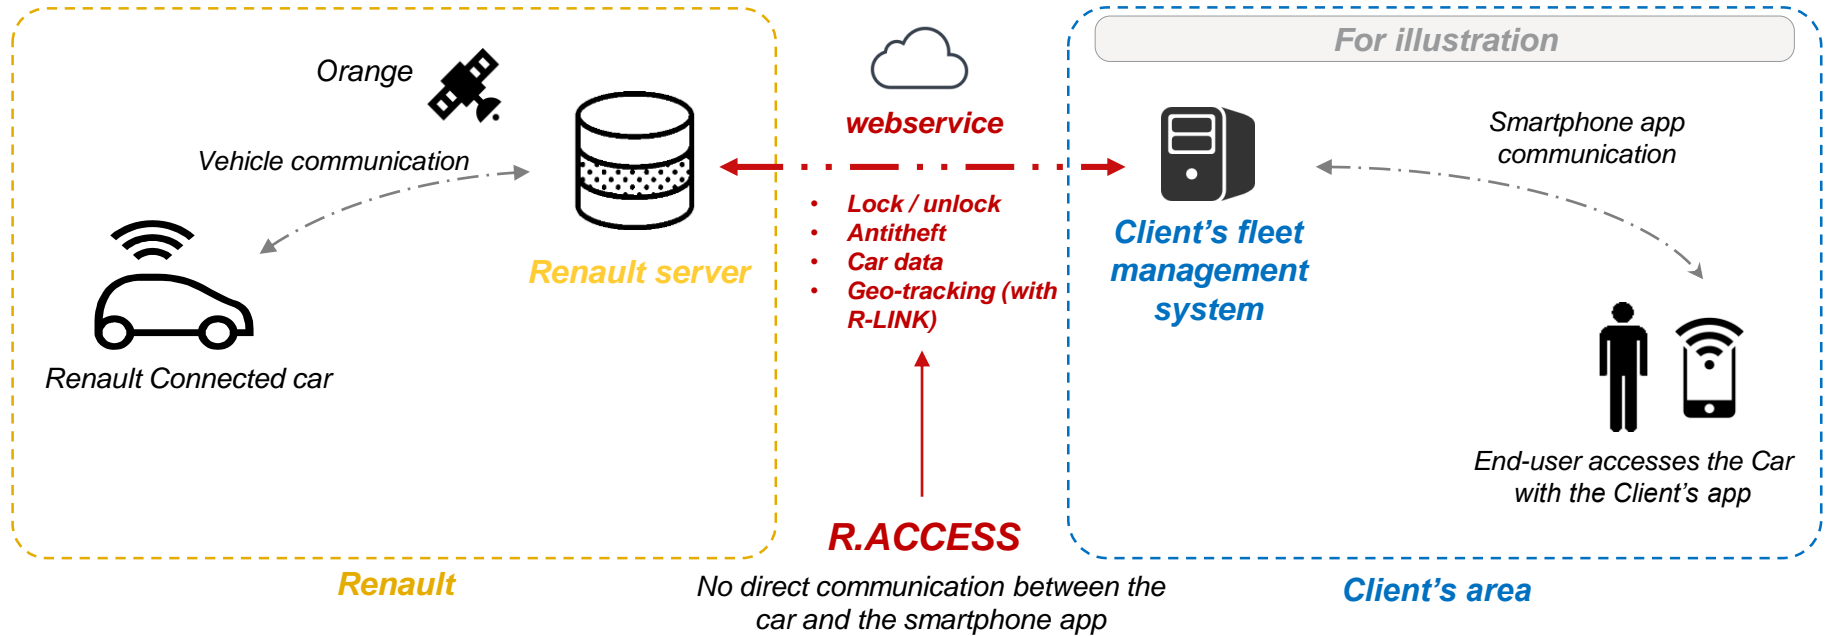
Orange

Vehicle communication

Renault Connected car

Renault server

webservice

- Lock / unlock
- Antitheft
- Car data
- Geo-tracking (with R-LINK)

For illustration

Client's fleet management system

Smartphone app communication

End-user accesses the Car with the Client's app

R.ACCESS

Renault

No direct communication between the car and the smartphone app

Client's area